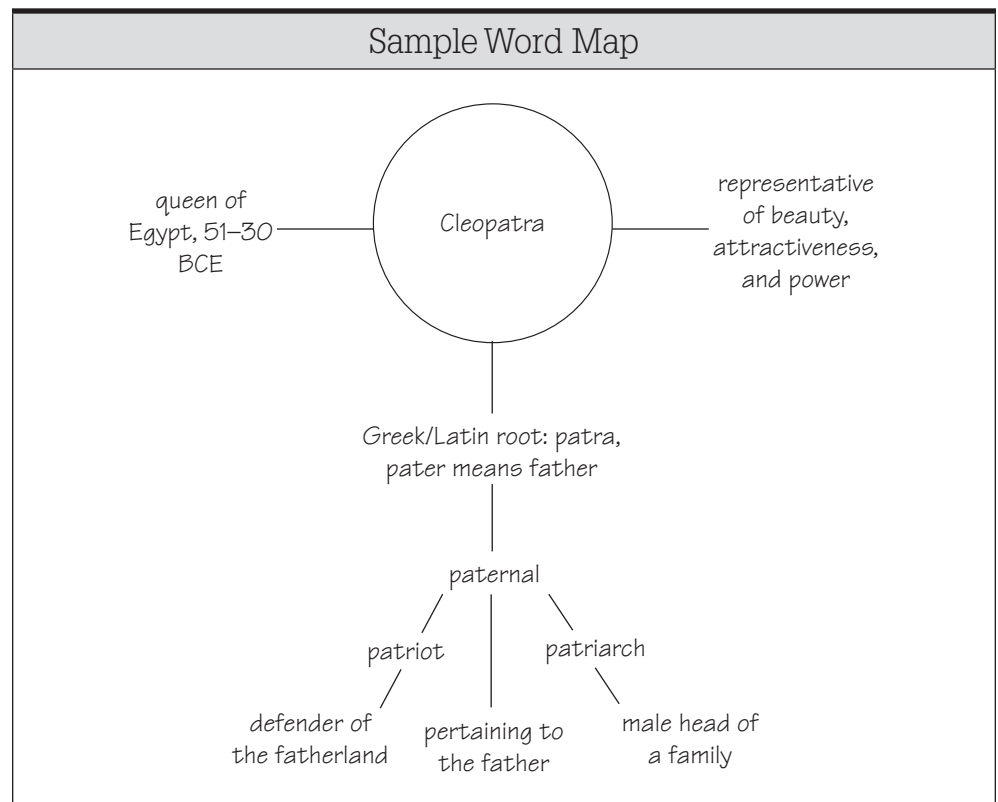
Sample Word Map

queen of Egypt, 51–30 BCE

Cleopatra

representative of beauty, attractiveness, and power

Greek/Latin root: patra, pater means father

paternal

patriot

patriarch

defender of the fatherland

pertaining to the father

male head of a family